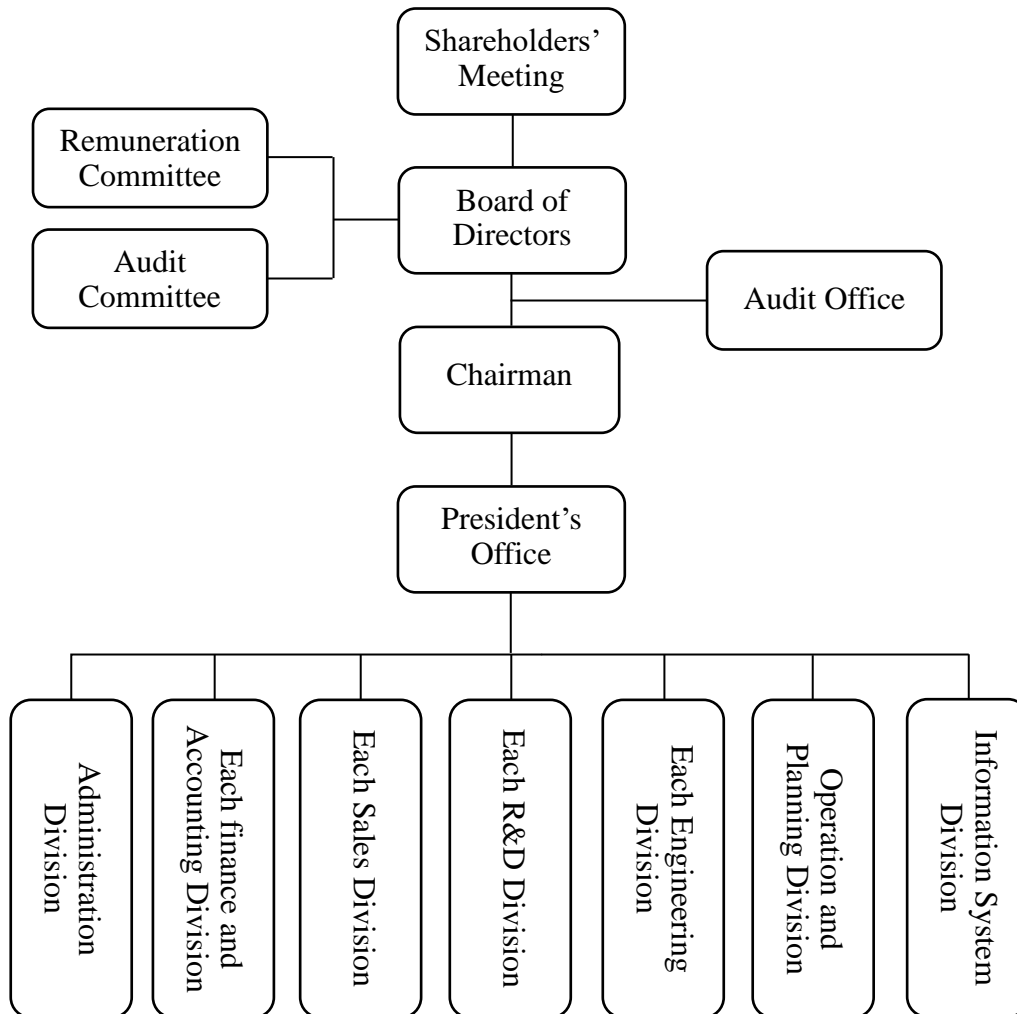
Shareholders' Meeting

Remuneration Committee

Audit Committee

Board of Directors

Audit Office

Chairman

President's Office

Administration Division

Each finance and Accounting Division

Each Sales Division

Each R&D Division

Each Engineering Division

Operation and Planning Division

Information System Division